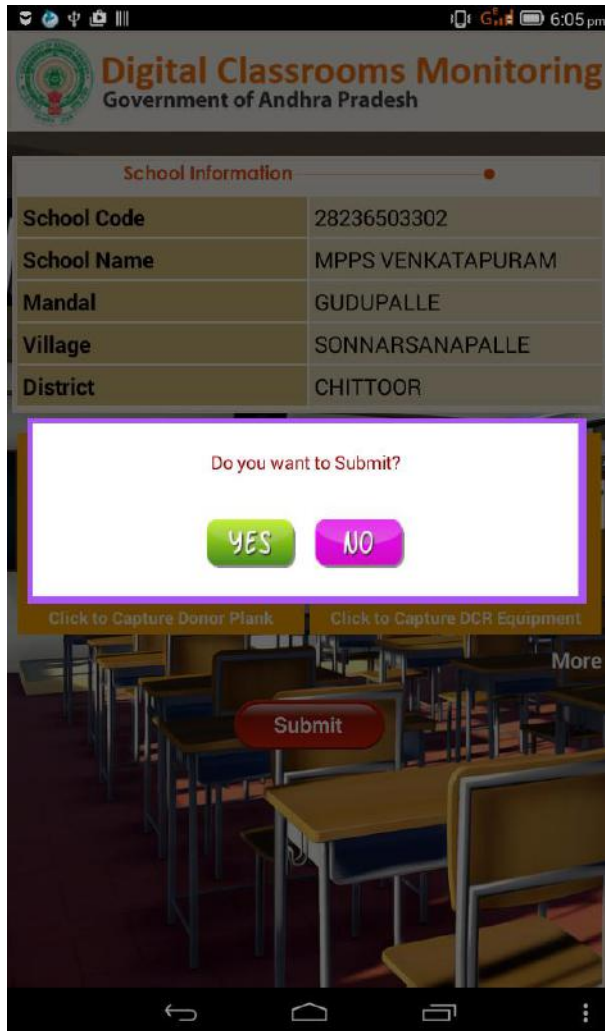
6:05 pm

Digital Classrooms Monitoring
Government of Andhra Pradesh

School Information

| School Code | 28236503302 |
|---|---|
| School Name | MPPS VENKATAPURAM |
| Mandal | GUDUPALLE |
| Village | SONNARSANAPALLE |
| District | CHITTOOR |

Do you want to Submit?

YES NO

Click to Capture Donor Plank
Click to Capture DCR Equipment

More

Submit